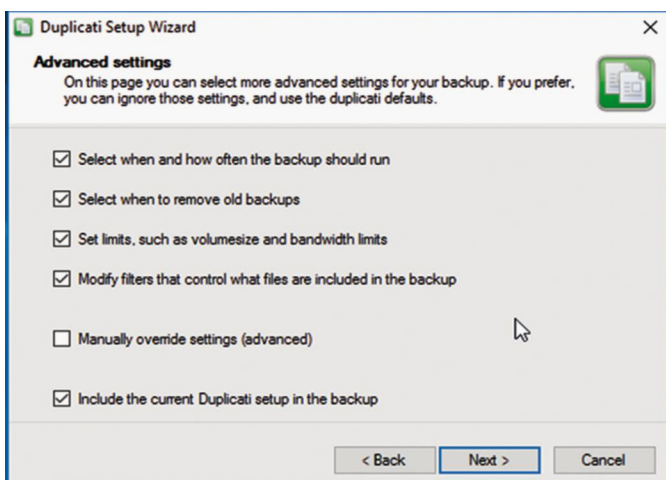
Duplicati Setup Wizard

×

**Advanced settings**
On this page you can select more advanced settings for your backup. If you prefer, you can ignore those settings, and use the duplicati defaults.

☑ Select when and how often the backup should run

☑ Select when to remove old backups

☑ Set limits, such as volumesize and bandwidth limits

☑ Modify filters that control what files are included in the backup

☐ Manually override settings (advanced)

☑ Include the current Duplicati setup in the backup

< Back | Next > | Cancel